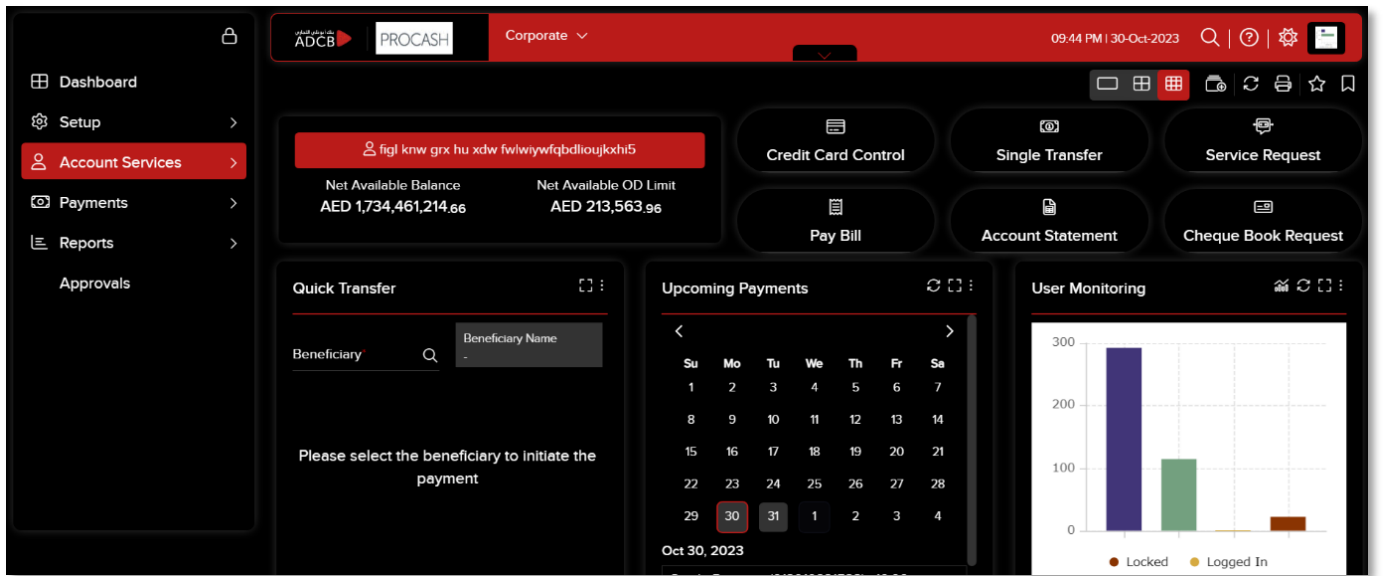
Dashboard
Setup
Account Services
Payments
Reports
Approvals

ADCB PROCASH
Corporate
09:44 PM | 30-Oct-2023

figl knw grx hu xdw fwlwiywfqbdlioujkxhi5
Net Available Balance
AED 1,734,461,214.66
Net Available OD Limit
AED 213,563.96

Credit Card Control
Single Transfer
Service Request
Pay Bill
Account Statement
Cheque Book Request

Quick Transfer
Beneficiary*
Beneficiary Name
-
Please select the beneficiary to initiate the payment

Upcoming Payments

| Su | Mo | Tu | We | Th | Fr | Sa |
|---|---|---|---|---|---|---|
| 1 | 2 | 3 | 4 | 5 | 6 | 7 |
| 8 | 9 | 10 | 11 | 12 | 13 | 14 |
| 15 | 16 | 17 | 18 | 19 | 20 | 21 |
| 22 | 23 | 24 | 25 | 26 | 27 | 28 |
| 29 | 30 | 31 | 1 | 2 | 3 | 4 |

Oct 30, 2023
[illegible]

User Monitoring
300
200
100
0
Locked
Logged In